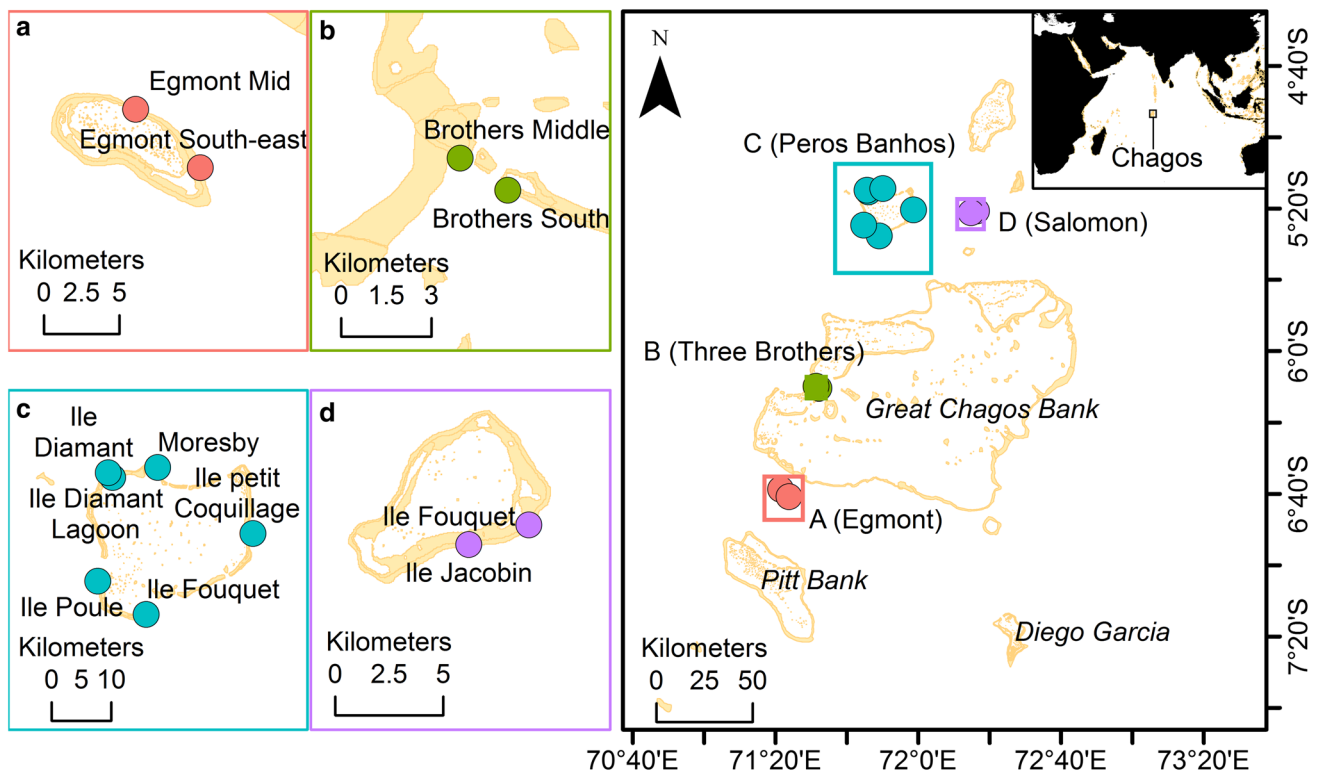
a

Egmont Mid

Egmont South-east

Kilometers
0 2.5 5

b

Brothers Middle

Brothers South

Kilometers
0 1.5 3

c

Ile Diamant

Moresby

Ile petit Coquillage

Ile Diamant Lagoon

Ile Poule

Ile Fouquet

Kilometers
0 5 10

d

Ile Fouquet

Ile Jacobin

Kilometers
0 2.5 5

N

Chagos

C (Peros Banhos)

D (Salomon)

B (Three Brothers)

Great Chagos Bank

A (Egmont)

Pitt Bank

Diego Garcia

Kilometers
0 25 50

4°40'S
5°20'S
6°0'S
6°40'S
7°20'S

70°40'E 71°20'E 72°0'E 72°40'E 73°20'E